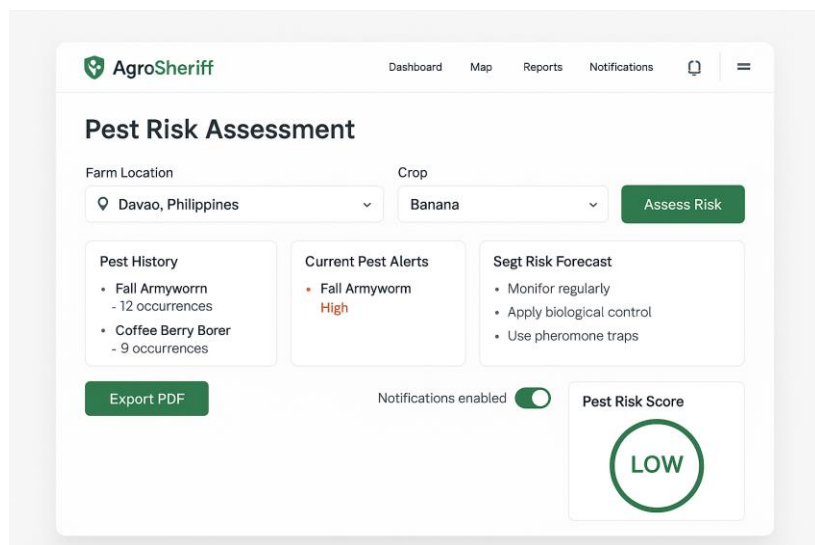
AgroSheriff

Dashboard Map Reports Notifications

Pest Risk Assessment

Farm Location
Davao, Philippines

Crop
Banana

Assess Risk

Pest History
• Fall Armyworrn - 12 occurrences
• Coffee Berry Borer - 9 occurrences

Current Pest Alerts
• Fall Armyworm
High

Segt Risk Forecast
• Monifor regularly
• Apply biological control
• Use pheromone traps

Export PDF

Notifications enabled

Pest Risk Score
LOW